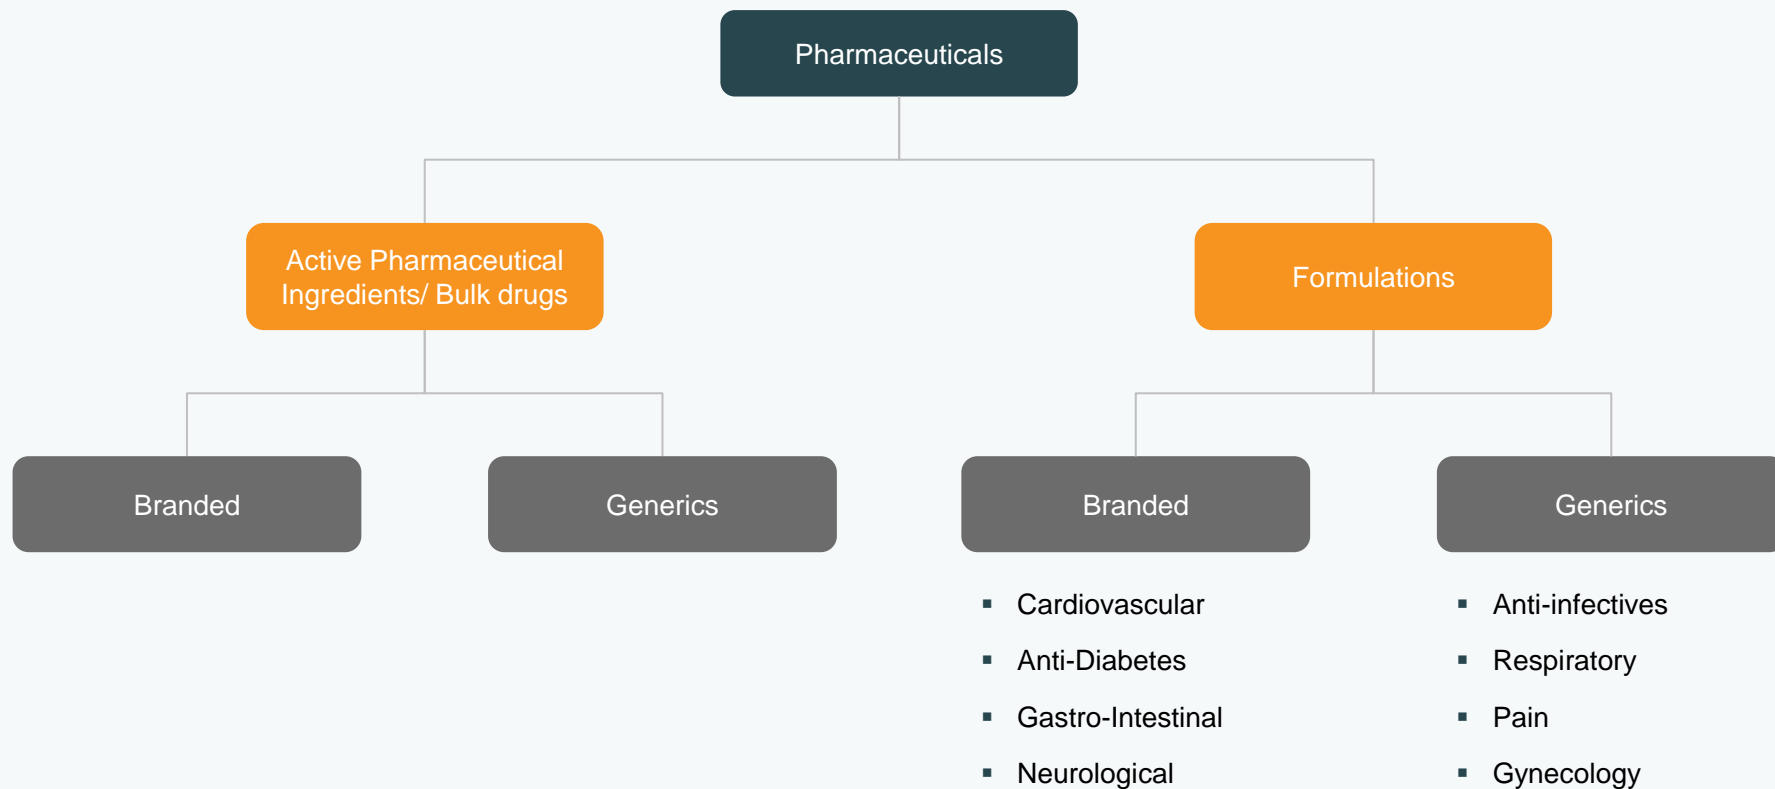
Pharmaceuticals

Active Pharmaceutical Ingredients/ Bulk drugs

Formulations

Branded

Generics

Branded

Generics

- Cardiovascular
- Anti-Diabetes
- Gastro-Intestinal
- Neurological

- Anti-infectives
- Respiratory
- Pain
- Gynecology